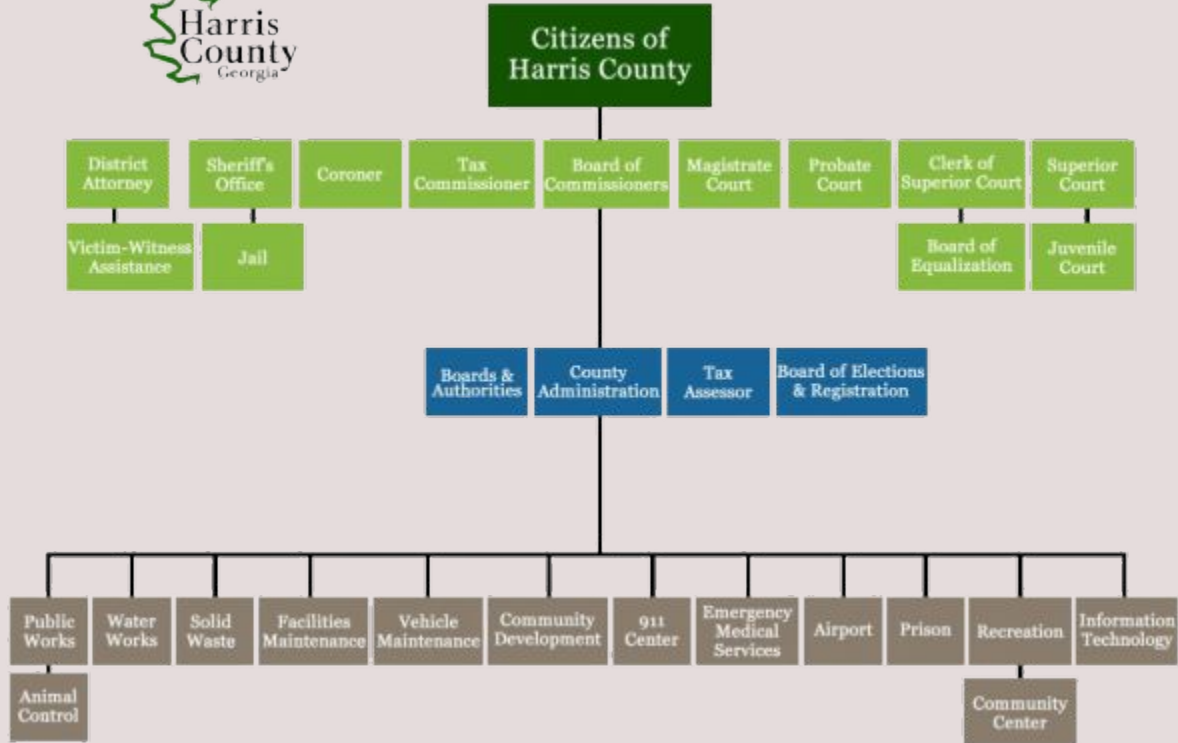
Harris County Georgia

Citizens of Harris County

District Attorney
Victim-Witness Assistance

Sheriff's Office
Jail

Coroner

Tax Commissioner

Board of Commissioners

Magistrate Court

Probate Court

Clerk of Superior Court
Board of Equalization

Superior Court
Juvenile Court

Boards & Authorities

County Administration

Tax Assessor

Board of Elections & Registration

Public Works
Animal Control

Water Works

Solid Waste

Facilities Maintenance

Vehicle Maintenance

Community Development

911 Center

Emergency Medical Services

Airport

Prison

Recreation
Community Center

Information Technology